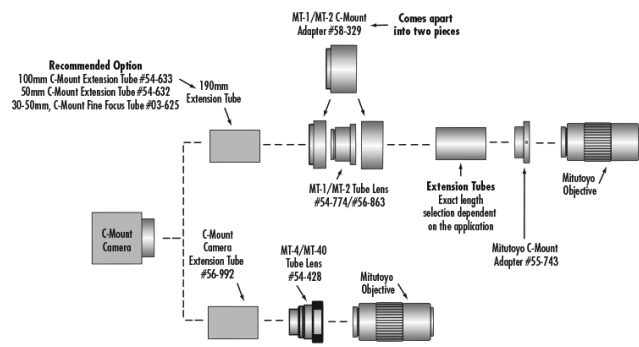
MT-1/MT-2 C-Mount Adapter #58-329

Comes apart into two pieces

Recommended Option
100mm C-Mount Extension Tube #54-633
50mm C-Mount Extension Tube #54-632
30-50mm, C-Mount Fine Focus Tube #03-625

190mm Extension Tube

MT-1/MT-2 Tube Lens #54-774/#56-863

Extension Tubes
Exact length selection dependent on the application

Mitutoyo Objective

C-Mount Camera

C-Mount Camera Extension Tube #56-992

MT-4/MT-40 Tube Lens #54-428

Mitutoyo Objective

Mitutoyo C-Mount Adapter #55-743